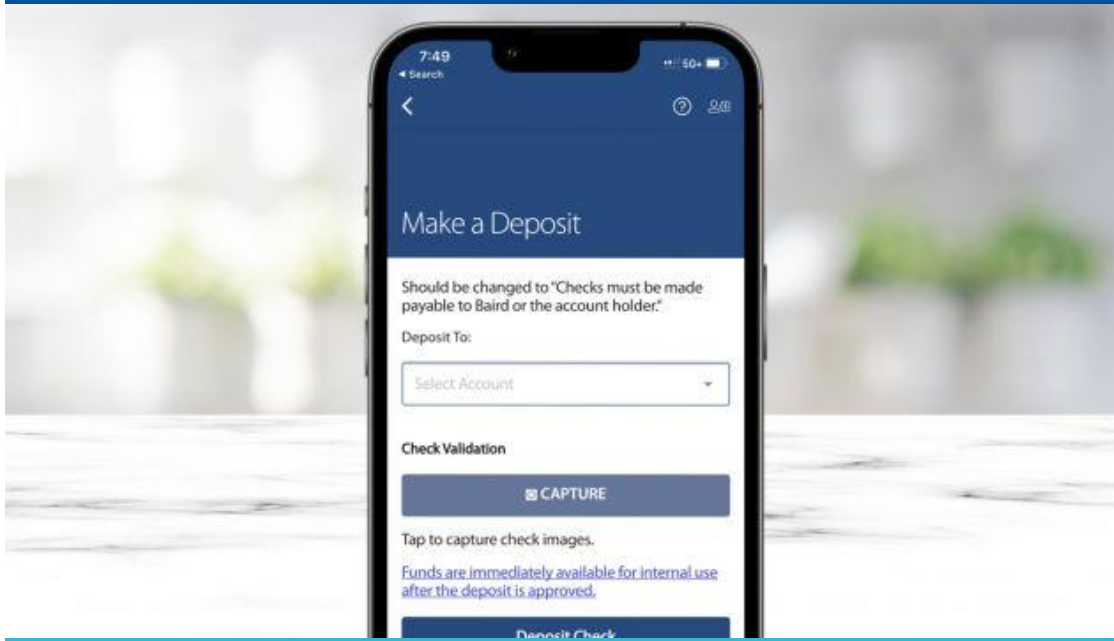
7:49
◂ Search
5G+

Make a Deposit

Should be changed to "Checks must be made payable to Baird or the account holder."

Deposit To:

Select Account

Check Validation

CAPTURE

Tap to capture check images.

Funds are immediately available for internal use after the deposit is approved.

Deposit Check